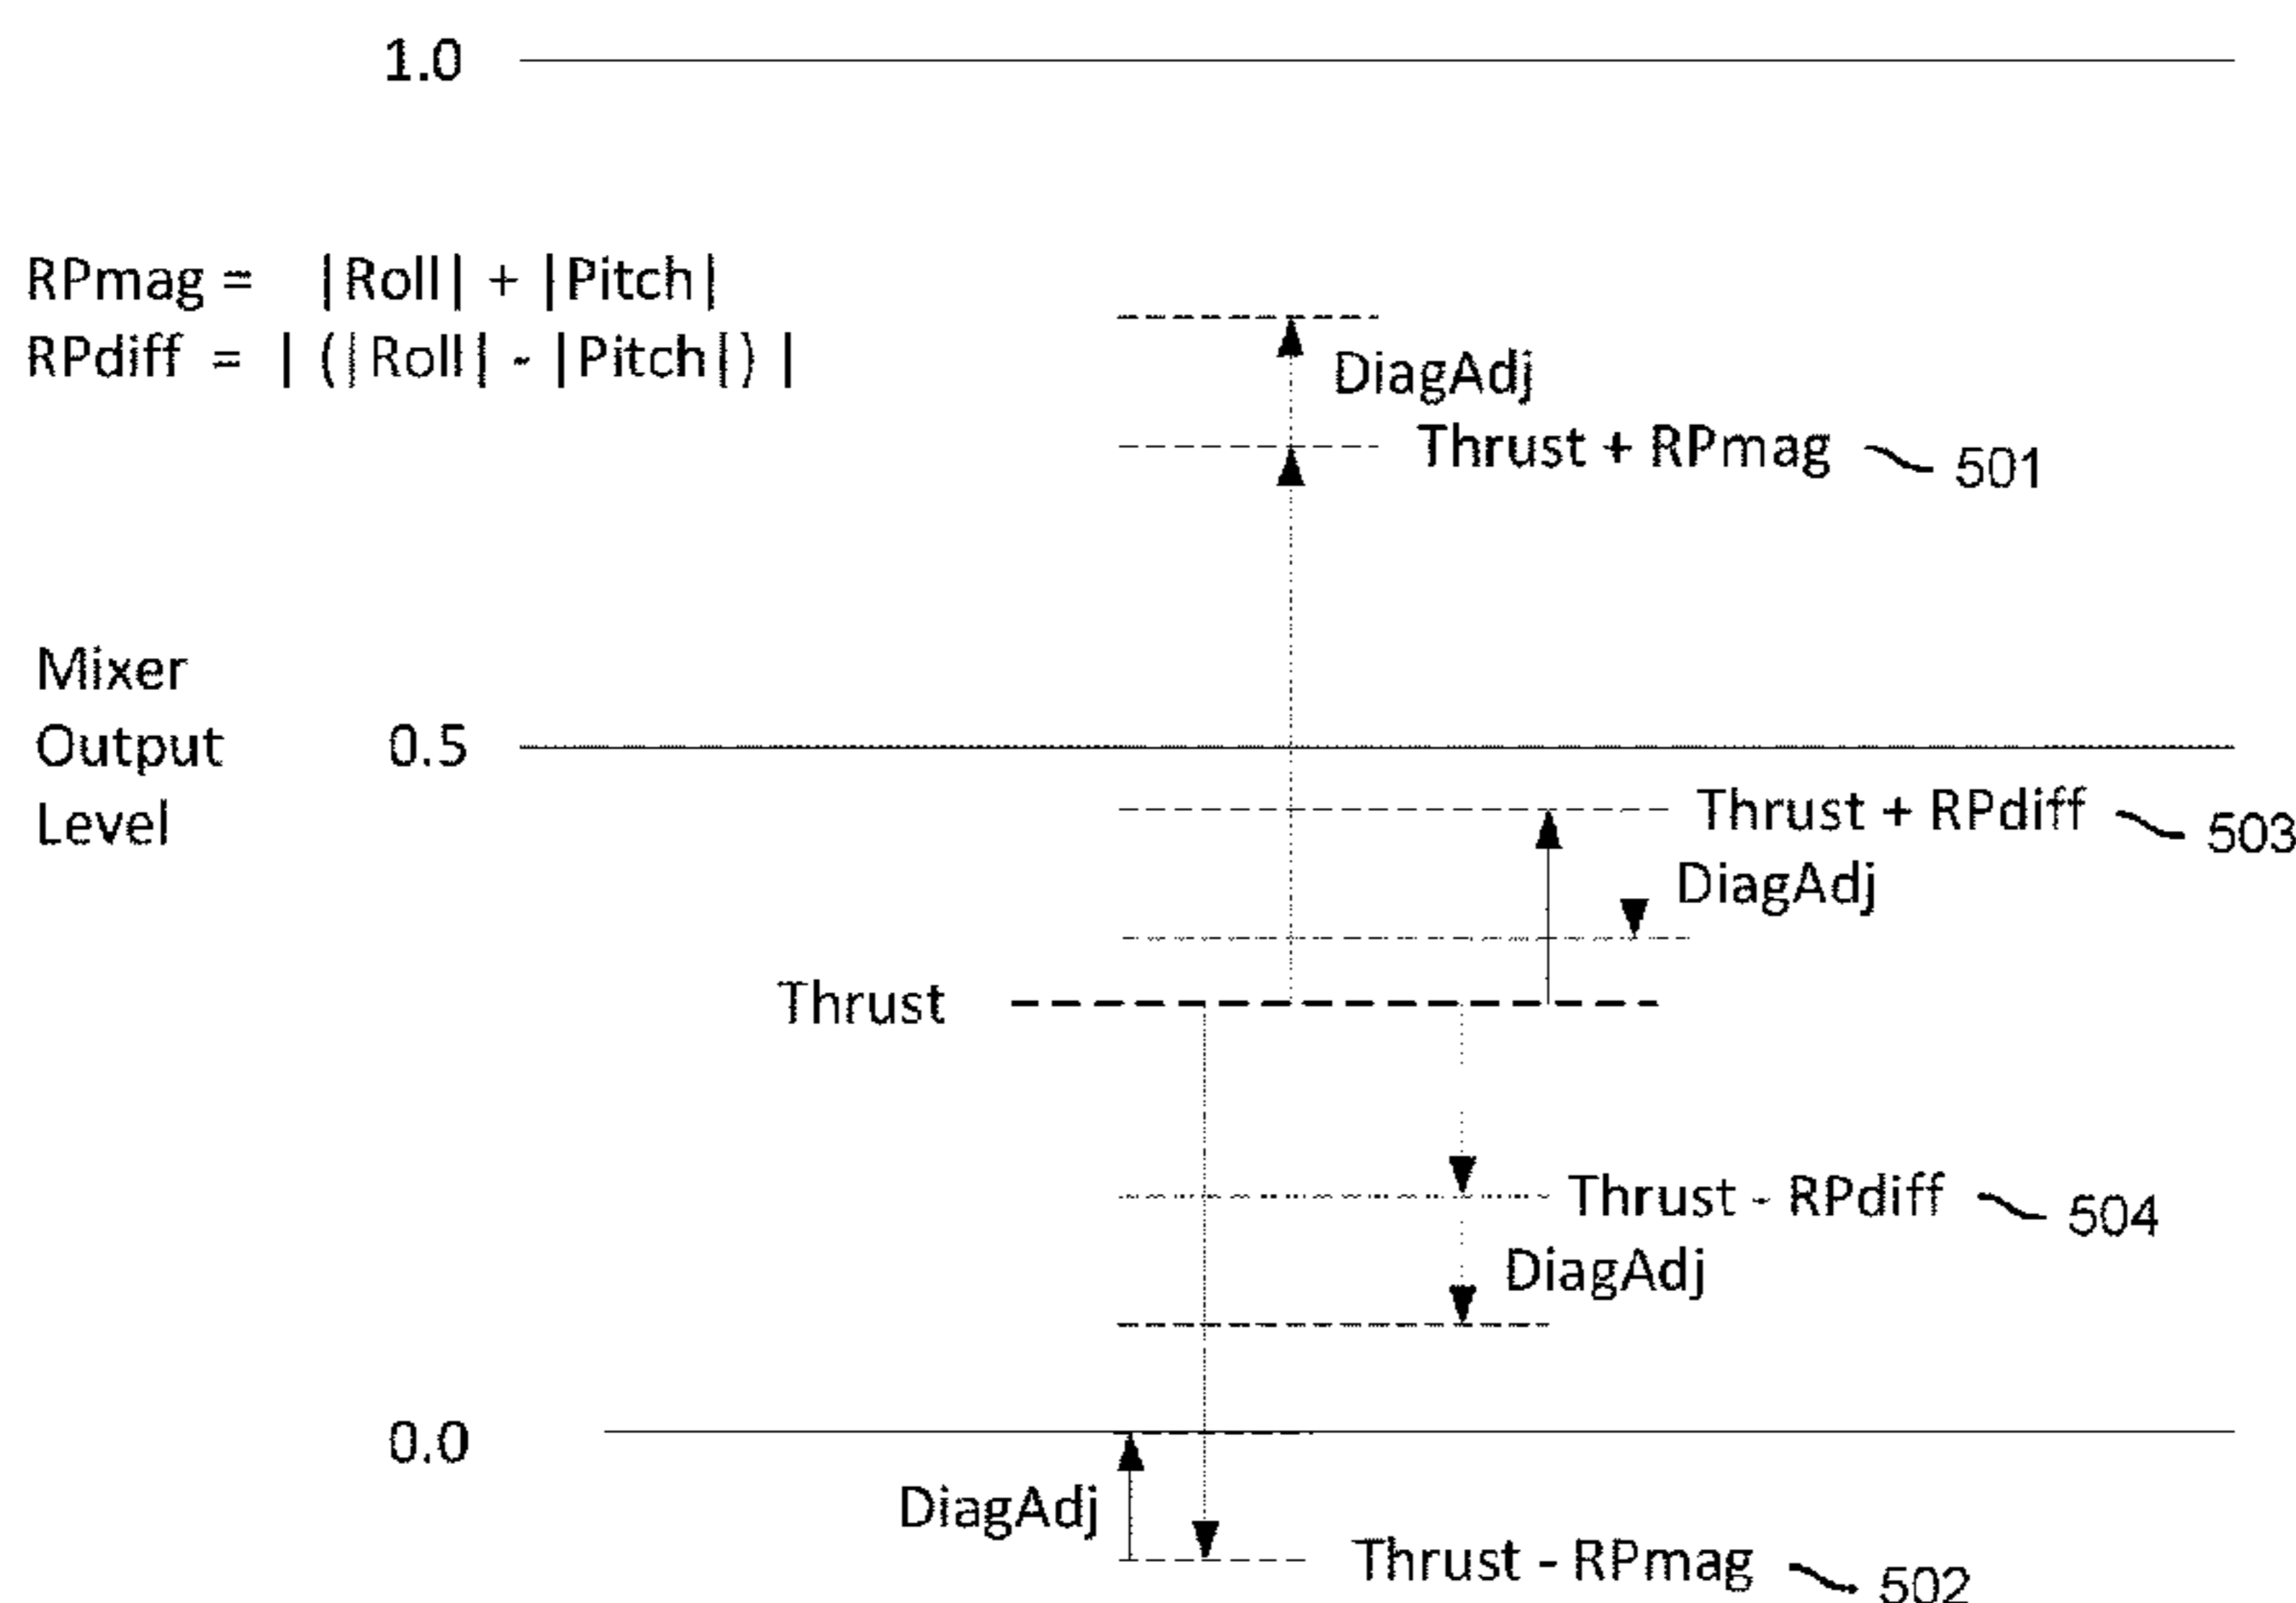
1.0

RPmag = |Roll| + |Pitch|
RPdiff = | (|Roll| - |Pitch|) |

DiagAdj

Thrust + RPmag 501

Mixer Output Level

0.5

Thrust + RPdiff 503

DiagAdj

Thrust

Thrust - RPdiff 504

DiagAdj

0.0

DiagAdj

Thrust - RPmag 502